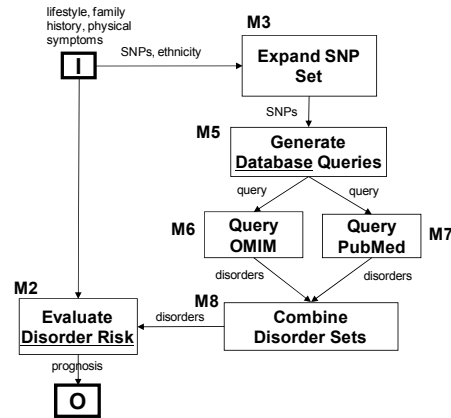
lifestyle, family history, physical symptoms

I

SNPs, ethnicity

M3

Expand SNP Set

SNPs

M5

Generate Database Queries

query

query

M6

Query OMIM

Query PubMed

M7

disorders

disorders

M2

Evaluate Disorder Risk

disorders

M8

Combine Disorder Sets

prognosis

O